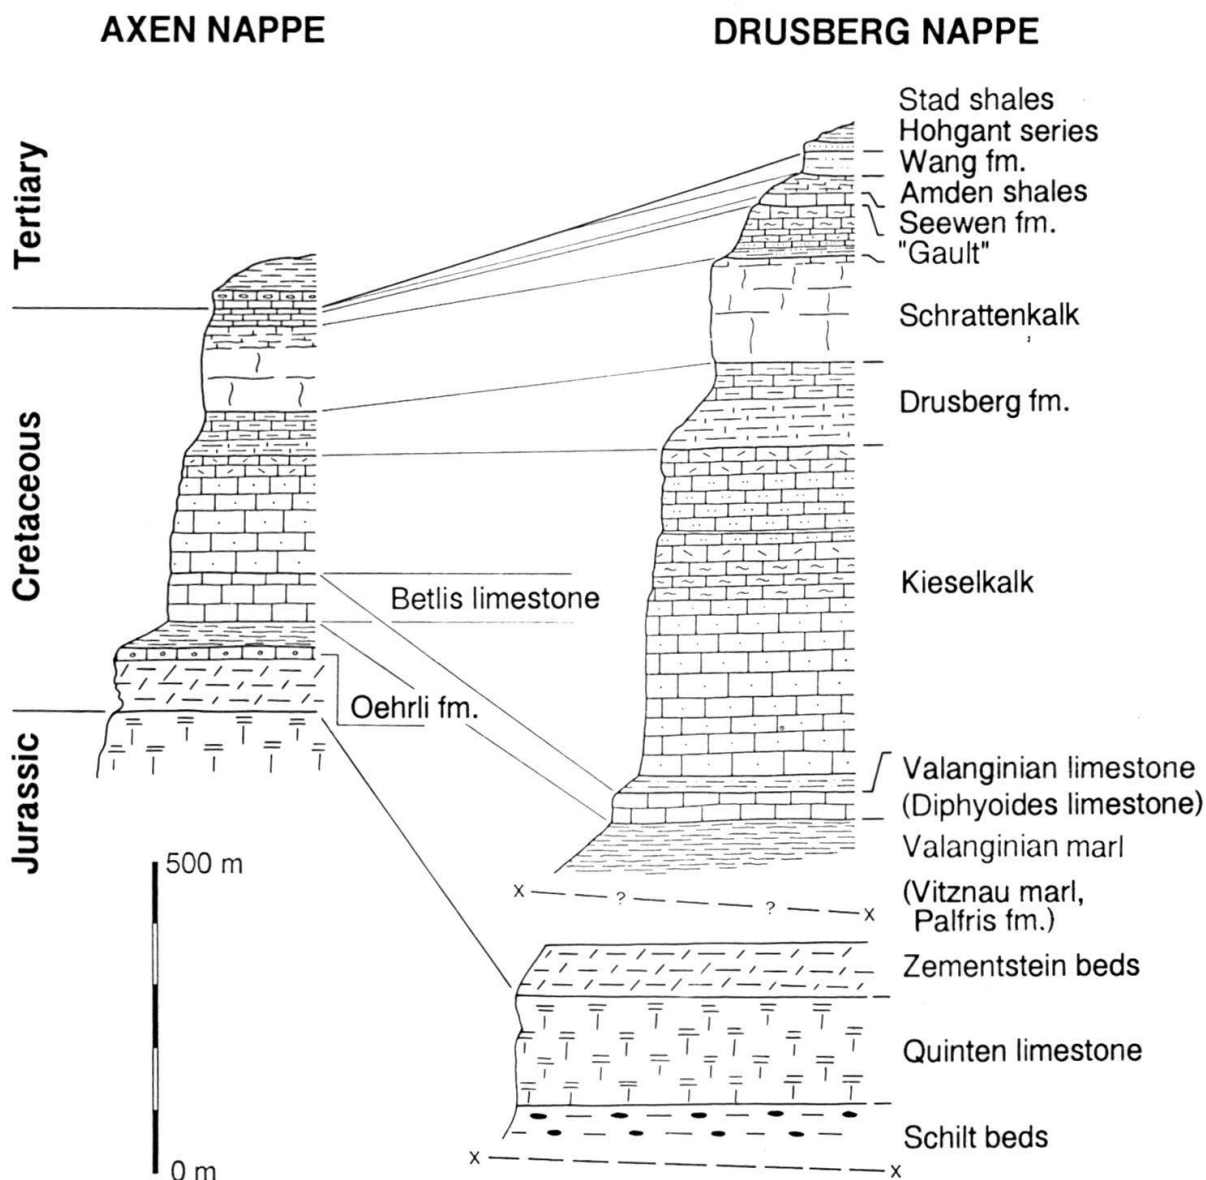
AXEN NAPPE

DRUSBERG NAPPE

Tertiary

Cretaceous

Jurassic

Stad shales
Hohgant series
Wang fm.
Amden shales
Seewen fm.
"Gault"

Schrattenkalk

Drusberg fm.

Kieselkalk

Betlis limestone

Oehrli fm.

Valanginian limestone
(Diphyoides limestone)
Valanginian marl

x ? ? x

(Vitznau marl, Palfris fm.)

Zementstein beds

Quinten limestone

Schilt beds

x x

500 m

0 m